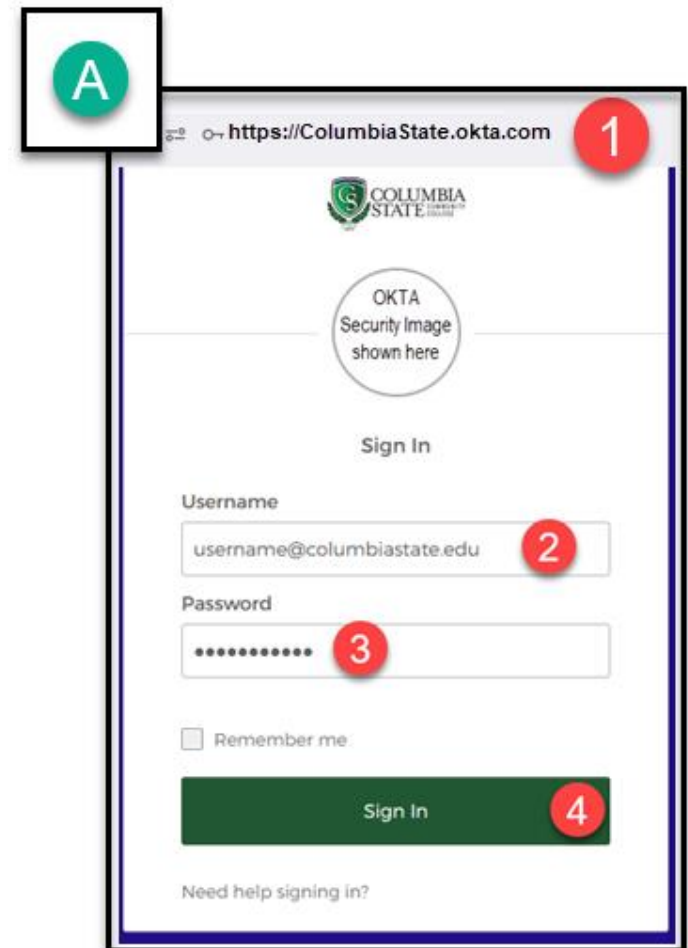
A

https://ColumbiaState.okta.com

1

COLUMBIA STATE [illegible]

OKTA Security Image shown here

Sign In

Username

username@columbiastate.edu

2

Password

••••••••••••

3

Remember me

Sign In

4

Need help signing in?